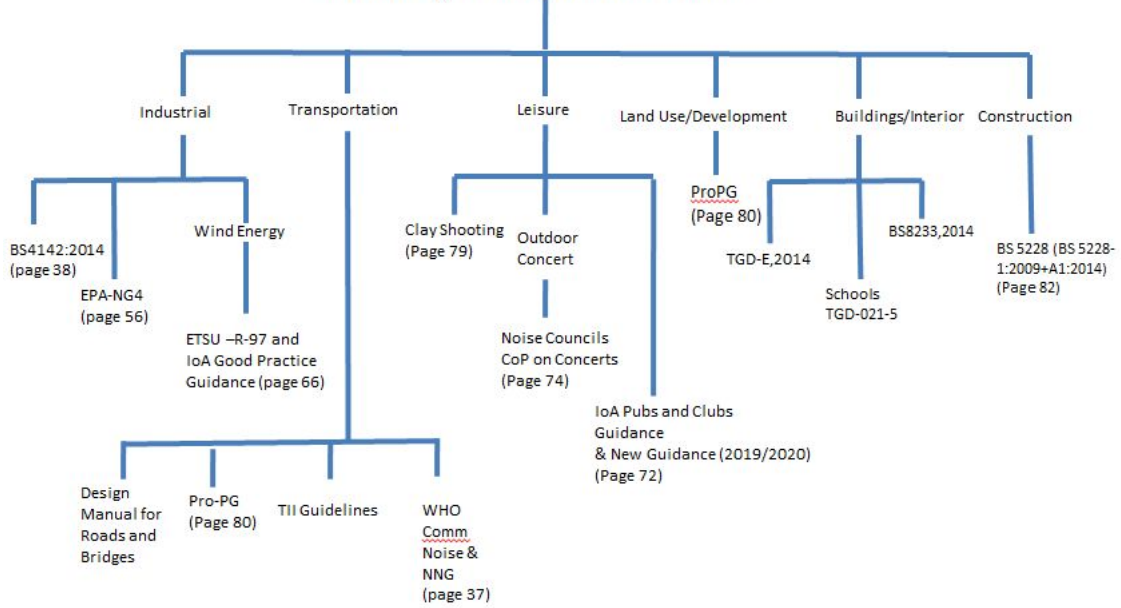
Industrial

Transportation

Leisure

Land Use/Development

Buildings/Interior

Construction

BS4142:2014 (page 38)

EPA-NG4 (page 56)

Wind Energy

ETSU –R-97 and IoA Good Practice Guidance (page 66)

Design Manual for Roads and Bridges

Pro-PG (Page 80)

TII Guidelines

WHO Comm Noise & NNG (page 37)

Clay Shooting (Page 79)

Outdoor Concert

Noise Councils CoP on Concerts (Page 74)

IoA Pubs and Clubs Guidance & New Guidance (2019/2020) (Page 72)

ProPG (Page 80)

TGD-E,2014

Schools TGD-021-5

BS8233,2014

BS 5228 (BS 5228-1:2009+A1:2014) (Page 82)